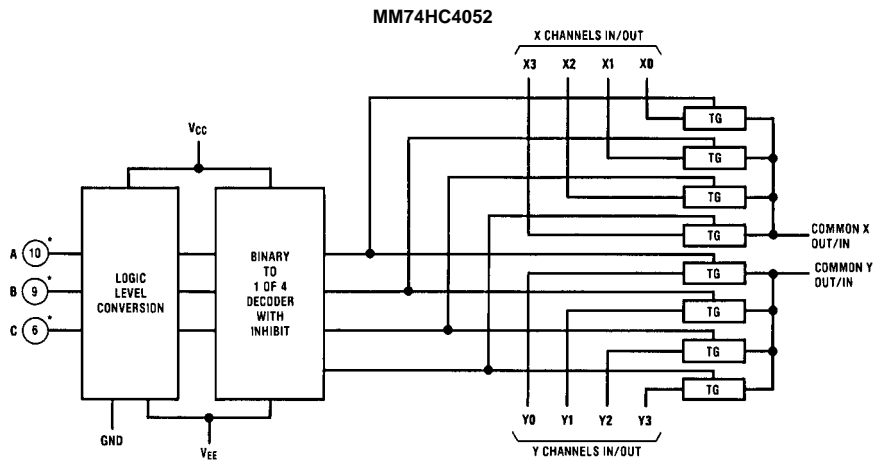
MM74HC4052

X CHANNELS IN/OUT

X3 X2 X1 X0

$V_{CC}$

TG
TG
TG
TG
TG
TG
TG
TG

COMMON X OUT/IN

COMMON Y OUT/IN

A 10*

B 9*

C 6*

LOGIC LEVEL CONVERSION

BINARY TO 1 OF 4 DECODER WITH INHIBIT

GND

$V_{EE}$

Y0 Y1 Y2 Y3

Y CHANNELS IN/OUT